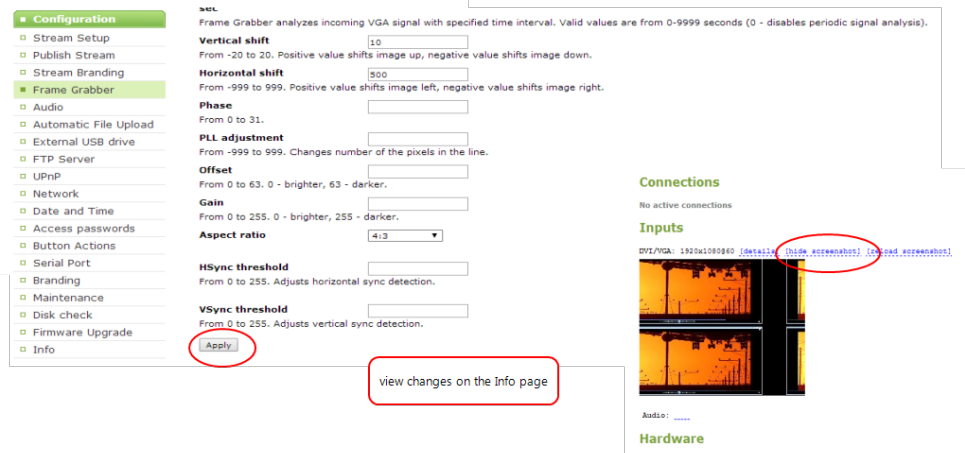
Configuration
Stream Setup
Publish Stream
Stream Branding
Frame Grabber
Audio
Automatic File Upload
External USB drive
FTP Server
UPnP
Network
Date and Time
Access passwords
Button Actions
Serial Port
Branding
Maintenance
Disk check
Firmware Upgrade
Info

sec
Frame Grabber analyzes incoming VGA signal with specified time interval. Valid values are from 0-9999 seconds (0 - disables periodic signal analysis).

Vertical shift
10
From -20 to 20. Positive value shifts image up, negative value shifts image down.

Horizontal shift
500
From -999 to 999. Positive value shifts image left, negative value shifts image right.

Phase
From 0 to 31.

PLL adjustment
From -999 to 999. Changes number of the pixels in the line.

Offset
From 0 to 63. 0 - brighter, 63 - darker.

Gain
From 0 to 255. 0 - brighter, 255 - darker.

Aspect ratio
4:3

HSync threshold
From 0 to 255. Adjusts horizontal sync detection.

VSync threshold
From 0 to 255. Adjusts vertical sync detection.

Apply

view changes on the Info page

Connections
No active connections

Inputs
DVI/VGA: 1920x1080@60 [details] [hide screenshot] [reload screenshot]

Audio: _____

Hardware